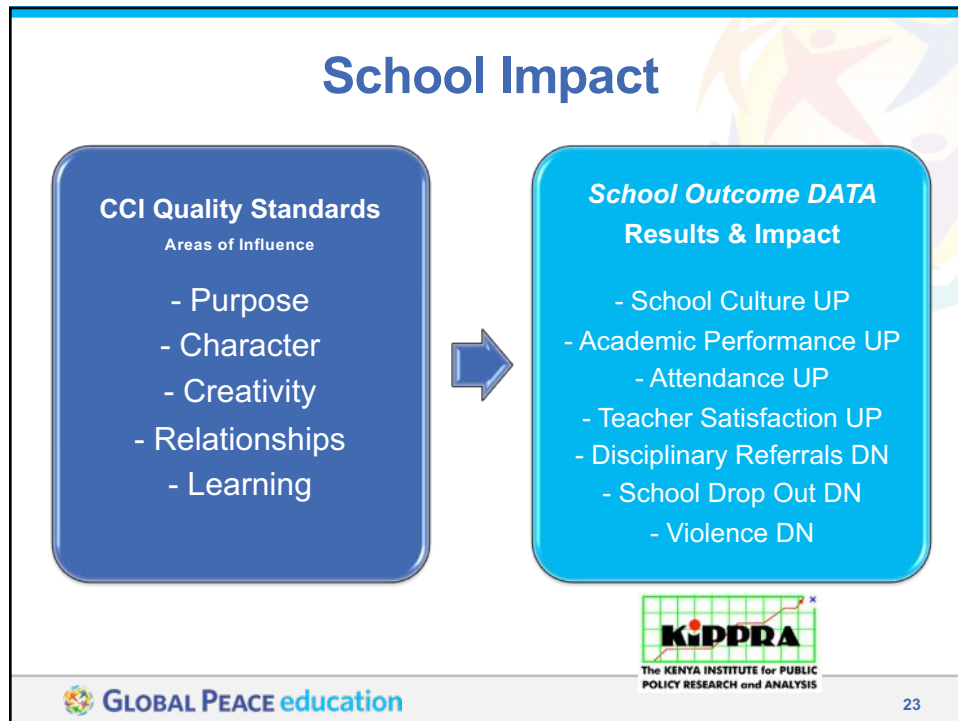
School Impact

CCI Quality Standards
Areas of Influence

- Purpose
- Character
- Creativity
- Relationships
- Learning

School Outcome DATA
Results & Impact

- School Culture UP
- Academic Performance UP
- Attendance UP
- Teacher Satisfaction UP
- Disciplinary Referrals DN
- School Drop Out DN
- Violence DN

KIPPRA
The KENYA INSTITUTE for PUBLIC POLICY RESEARCH and ANALYSIS

GLOBAL PEACE education

23